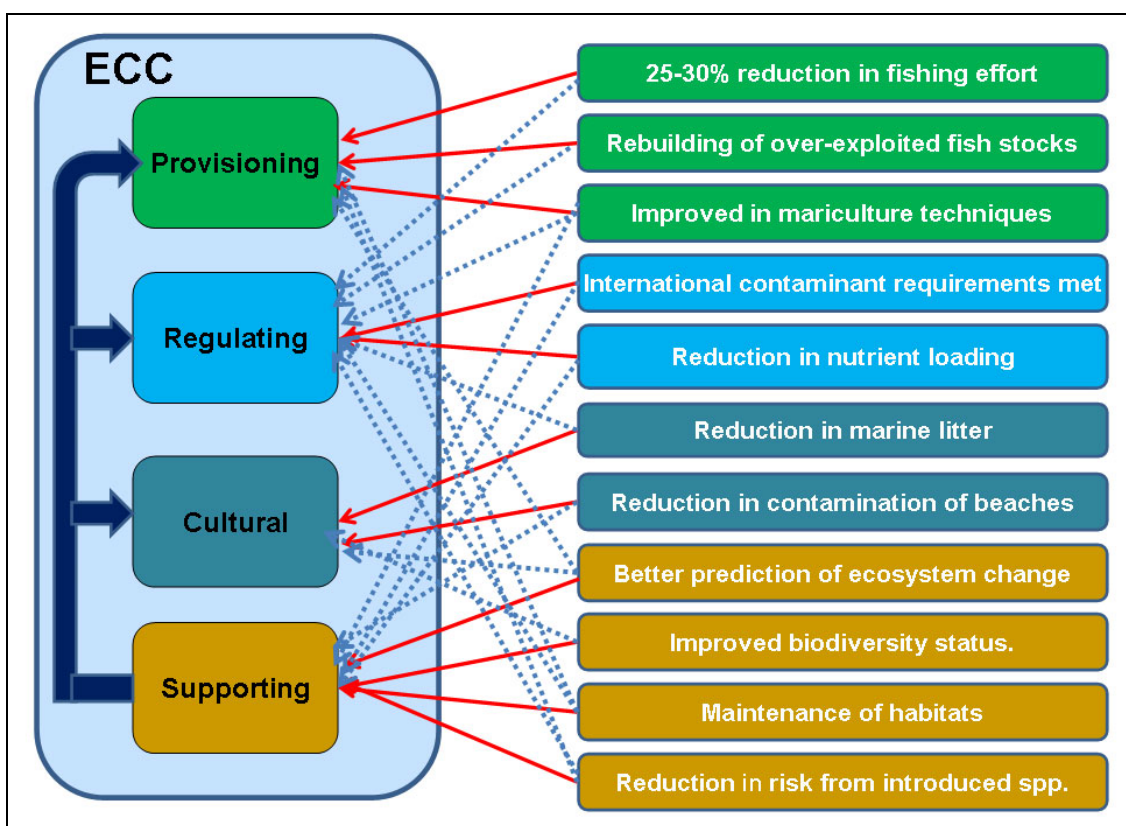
ECC

Provisioning

Regulating

Cultural

Supporting

25-30% reduction in fishing effort

Rebuilding of over-exploited fish stocks

Improved in mariculture techniques

International contaminant requirements met

Reduction in nutrient loading

Reduction in marine litter

Reduction in contamination of beaches

Better prediction of ecosystem change

Improved biodiversity status.

Maintenance of habitats

Reduction in risk from introduced spp.